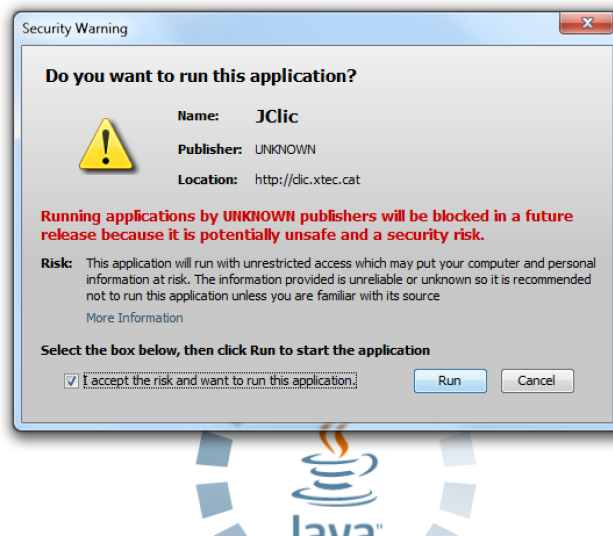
Security Warning

Do you want to run this application?

Name: JClic

Publisher: UNKNOWN

Location: http://clic.xtec.cat

Running applications by UNKNOWN publishers will be blocked in a future release because it is potentially unsafe and a security risk.

Risk: This application will run with unrestricted access which may put your computer and personal information at risk. The information provided is unreliable or unknown so it is recommended not to run this application unless you are familiar with its source

More Information

Select the box below, then click Run to start the application

I accept the risk and want to run this application.

Run

Cancel

Java